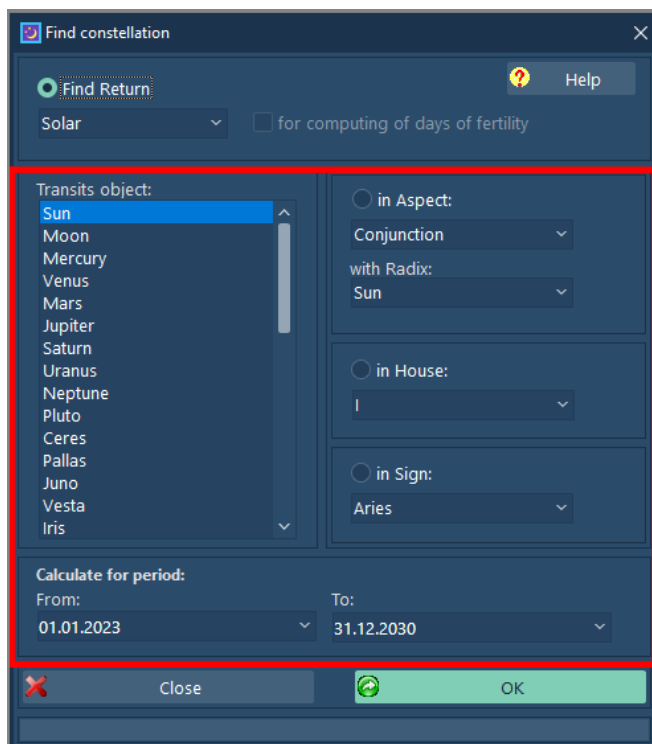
Find constellation

Find Return

Help

Solar

for computing of days of fertility

Transits object:

Sun
Moon
Mercury
Venus
Mars
Jupiter
Saturn
Uranus
Neptune
Pluto
Ceres
Pallas
Juno
Vesta
Iris

in Aspect:

Conjunction

with Radix:

Sun

in House:

I

in Sign:

Aries

Calculate for period:

From:

01.01.2023

To:

31.12.2030

Close

OK